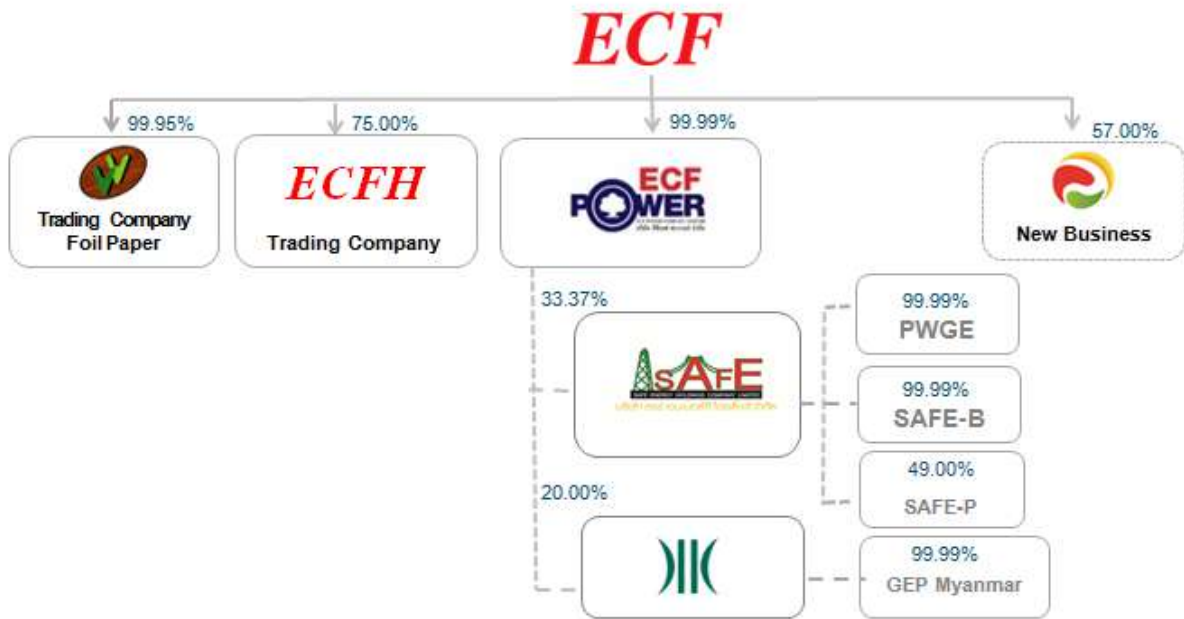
ECF

99.95%
Trading Company Foil Paper

75.00%
ECFH
Trading Company

99.99%
ECF POWER

57.00%
New Business

33.37%
SAFE
SAFE ENERGY HOLDINGS COMPANY LIMITED

99.99%
PWGE

99.99%
SAFE-B

49.00%
SAFE-P

20.00%

99.99%
GEP Myanmar